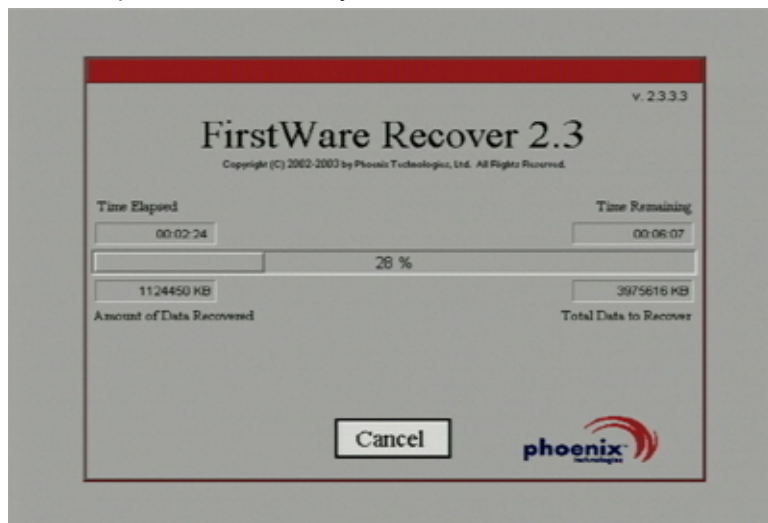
v. 2.3.3.3

FirstWare Recover 2.3

Copyright (C) 2002-2003 by Phoenix Technologies, Ltd. All Rights Reserved.

Time Elapsed

00:02:24

Time Remaining

00:06:07

28 %

1124450 KB

Amount of Data Recovered

3975616 KB

Total Data to Recover

Cancel

phoenix technologies